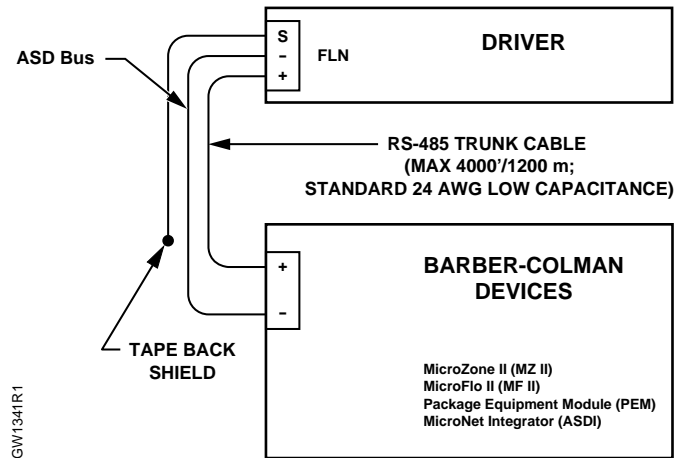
ASD Bus

S
-
+

FLN

DRIVER

RS-485 TRUNK CABLE
(MAX 4000'/1200 m;
STANDARD 24 AWG LOW CAPACITANCE)

+
-

BARBER-COLMAN
DEVICES

TAPE BACK
SHIELD

MicroZone II (MZ II)
MicroFlo II (MF II)
Package Equipment Module (PEM)
MicroNet Integrator (ASDI)

GW1341R1